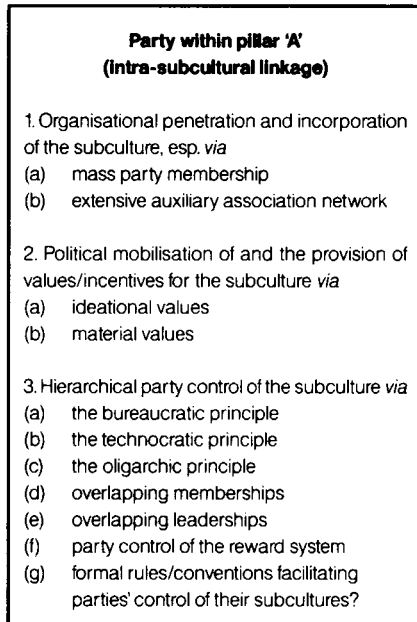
**Party within pillar 'A'**
**(intra-subcultural linkage)**

1. Organisational penetration and incorporation of the subculture, esp. *via*
(a) mass party membership
(b) extensive auxiliary association network

2. Political mobilisation of and the provision of values/incentives for the subculture *via*
(a) ideational values
(b) material values

3. Hierarchical party control of the subculture *via*
(a) the bureaucratic principle
(b) the technocratic principle
(c) the oligarchic principle
(d) overlapping memberships
(e) overlapping leaderships
(f) party control of the reward system
(g) formal rules/conventions facilitating parties' control of their subcultures?